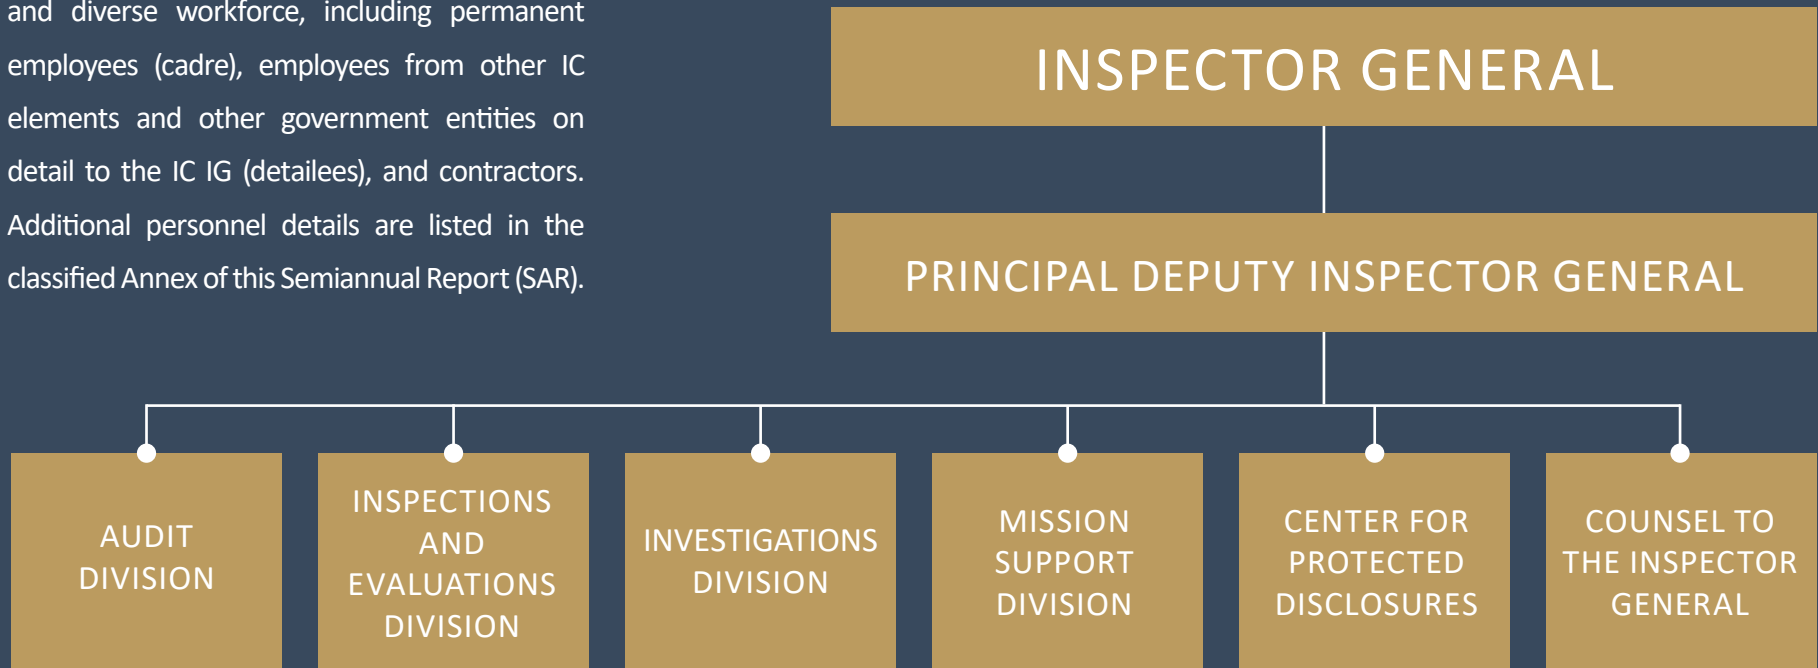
and diverse workforce, including permanent employees (cadre), employees from other IC elements and other government entities on detail to the IC IG (detailees), and contractors. Additional personnel details are listed in the classified Annex of this Semiannual Report (SAR).

INSPECTOR GENERAL

PRINCIPAL DEPUTY INSPECTOR GENERAL

AUDIT DIVISION

INSPECTIONS AND EVALUATIONS DIVISION

INVESTIGATIONS DIVISION

MISSION SUPPORT DIVISION

CENTER FOR PROTECTED DISCLOSURES

COUNSEL TO THE INSPECTOR GENERAL